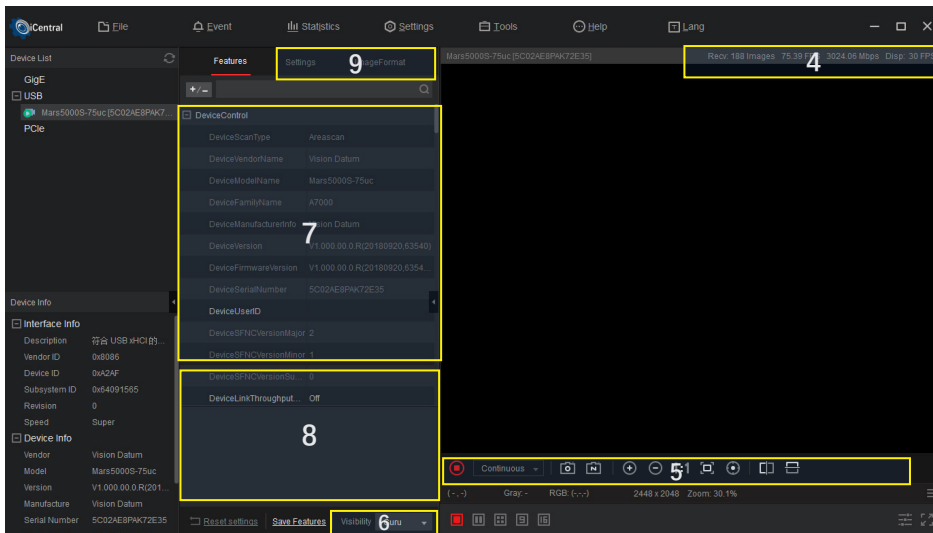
iCentral File Event Statistics Settings Tools Help Lang

Device List
GigE
USB
Mars5000S-75uc [5C02AE8PAK7...
PCIe

Features Settings 9 ImageFormat
+/-

DeviceControl
| | |
|---|---|
| DeviceScanType | Areascan |
| DeviceVendorName | Vision Datum |
| DeviceModelName | Mars5000S-75uc |
| DeviceFamilyName | A7000 |
| DeviceManufacturerInfo | Vision Datum |
| DeviceVersion | V1.000.00.0.R(20180920,63540) |
| DeviceFirmwareVersion | V1.000.00.0.R(20180920,6354... |
| DeviceSerialNumber | 5C02AE8PAK72E35 |
| DeviceUserID | |
| DeviceSFNCVersionMajor | 2 |
| DeviceSFNCVersionMinor | 1 |
| DeviceSFNCVersionSu... | 0 |
| DeviceLinkThroughput... | Off |

7
8

Mars5000S-75uc [5C02AE8PAK72E35]
Recv: 188 Images 75.39 FPS 3024.06 Mbps Disp: 30 FPS
4

Continuous
5 1:1

(-,-) Gray: - RGB: (-,-,-) 2448 x 2048 Zoom: 30.1%

Device Info
Interface Info
| | |
|---|---|
| Description | 符合 USB xHCI 的... |
| Vendor ID | 0x8086 |
| Device ID | 0xA2AF |
| Subsystem ID | 0x64091565 |
| Revision | 0 |
| Speed | Super |

Device Info
| | |
|---|---|
| Vendor | Vision Datum |
| Model | Mars5000S-75uc |
| Version | V1.000.00.0.R(201... |
| Manufacture | Vision Datum |
| Serial Number | 5C02AE8PAK72E35 |

Reset settings Save Features Visibility 6 Guru